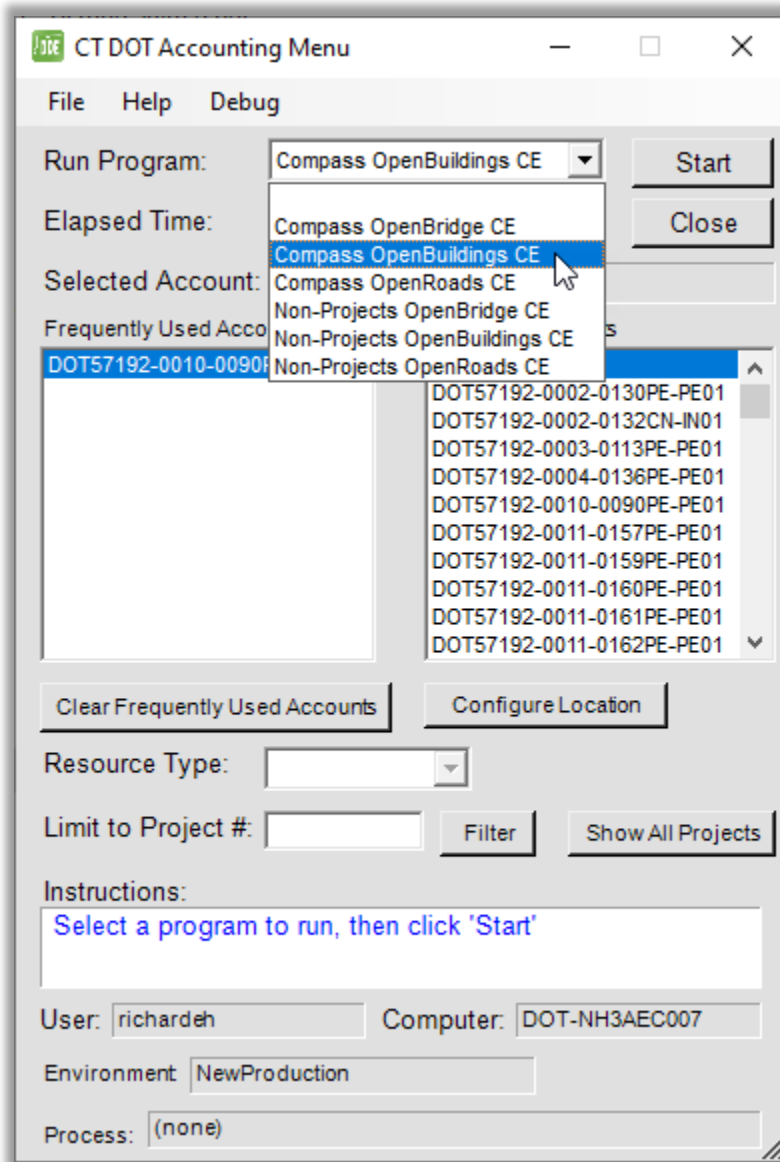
CT DOT Accounting Menu

File Help Debug

Run Program: Compass OpenBuildings CE

Start

Elapsed Time:

Close

Selected Account:

Compass OpenBridge CE
Compass OpenBuildings CE
Compass OpenRoads CE
Non-Projects OpenBridge CE
Non-Projects OpenBuildings CE
Non-Projects OpenRoads CE

Frequently Used Acco

DOT57192-0010-0090F

s

DOT57192-0002-0130PE-PE01
DOT57192-0002-0132CN-IN01
DOT57192-0003-0113PE-PE01
DOT57192-0004-0136PE-PE01
DOT57192-0010-0090PE-PE01
DOT57192-0011-0157PE-PE01
DOT57192-0011-0159PE-PE01
DOT57192-0011-0160PE-PE01
DOT57192-0011-0161PE-PE01
DOT57192-0011-0162PE-PE01

Clear Frequently Used Accounts

Configure Location

Resource Type:

Limit to Project #:

Filter

Show All Projects

Instructions:

Select a program to run, then click 'Start'

User: richardeh

Computer: DOT-NH3AEC007

Environment NewProduction

Process: (none)